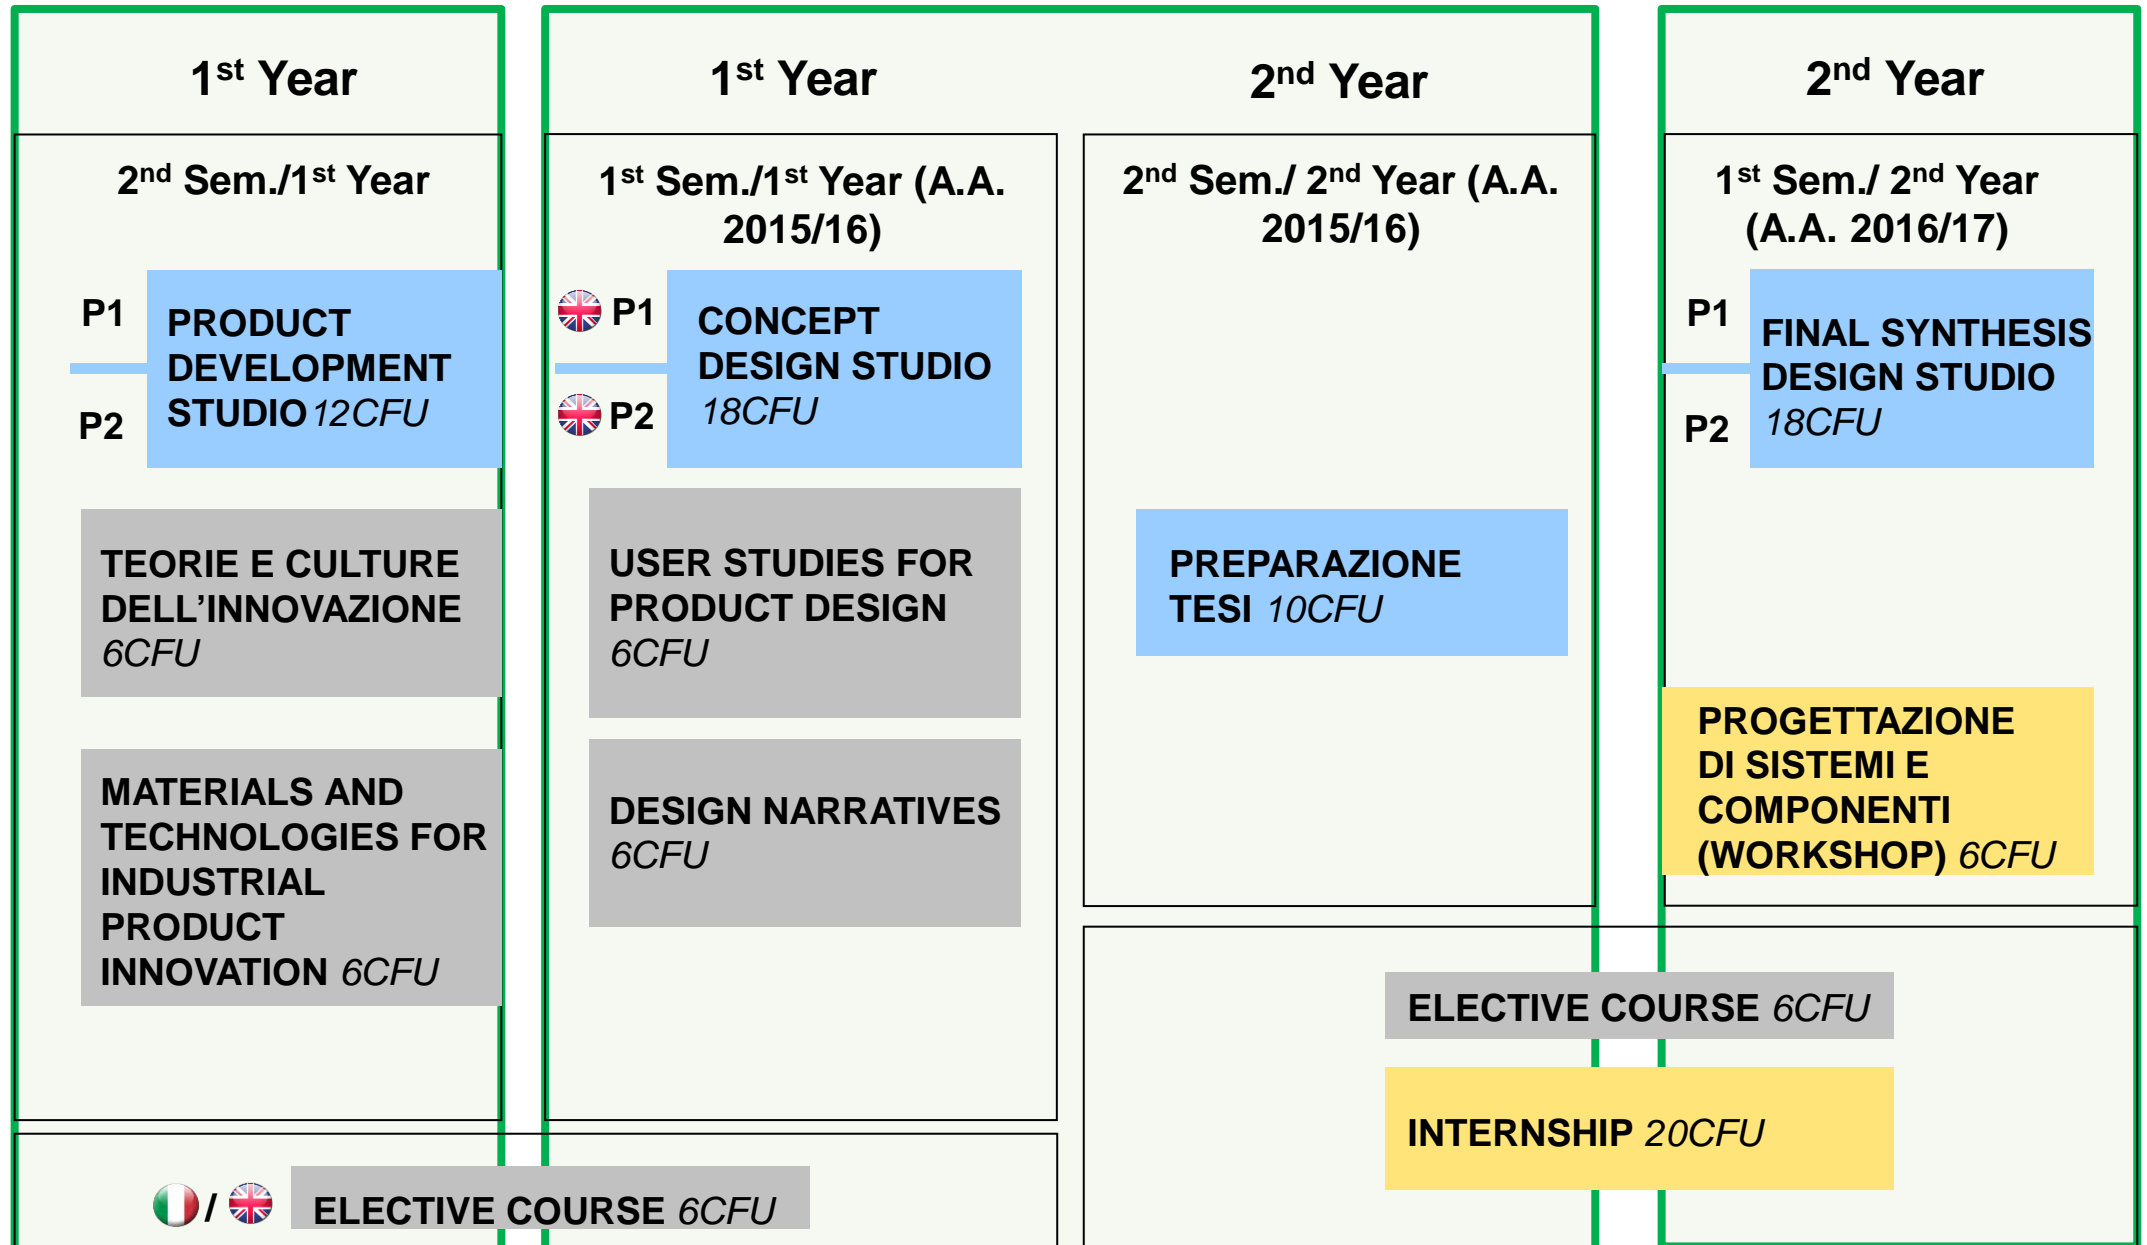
1$^{st}$ Year

2$^{nd}$ Sem./1$^{st}$ Year

P1

P2

PRODUCT DEVELOPMENT STUDIO 12CFU

TEORIE E CULTURE DELL'INNOVAZIONE 6CFU

MATERIALS AND TECHNOLOGIES FOR INDUSTRIAL PRODUCT INNOVATION 6CFU

1$^{st}$ Year

1$^{st}$ Sem./1$^{st}$ Year (A.A. 2015/16)

P1

P2

CONCEPT DESIGN STUDIO 18CFU

USER STUDIES FOR PRODUCT DESIGN 6CFU

DESIGN NARRATIVES 6CFU

2$^{nd}$ Year

2$^{nd}$ Sem./ 2$^{nd}$ Year (A.A. 2015/16)

PREPARAZIONE TESI 10CFU

2$^{nd}$ Year

1$^{st}$ Sem./ 2$^{nd}$ Year (A.A. 2016/17)

P1

P2

FINAL SYNTHESIS DESIGN STUDIO 18CFU

PROGETTAZIONE DI SISTEMI E COMPONENTI (WORKSHOP) 6CFU

ELECTIVE COURSE 6CFU

INTERNSHIP 20CFU

/

ELECTIVE COURSE 6CFU